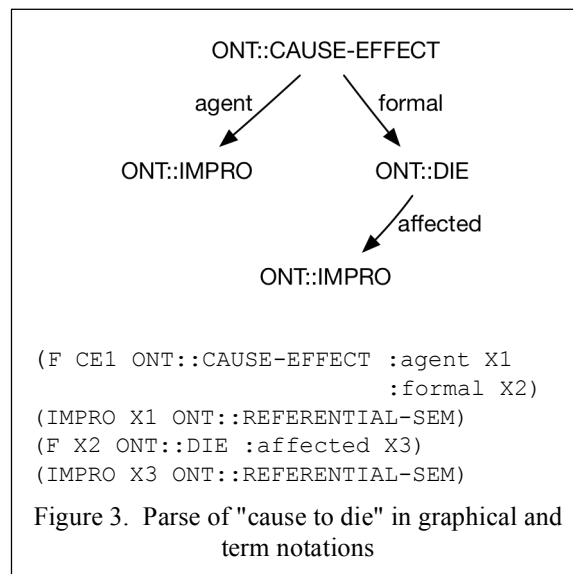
ONT::CAUSE-EFFECT

agent

formal

ONT::IMPRO

ONT::DIE

affected

ONT::IMPRO

(F CE1 ONT::CAUSE-EFFECT :agent X1
                         :formal X2)
(IMPRO X1 ONT::REFERENTIAL-SEM)
(F X2 ONT::DIE :affected X3)
(IMPRO X3 ONT::REFERENTIAL-SEM)

Figure 3. Parse of "cause to die" in graphical and term notations